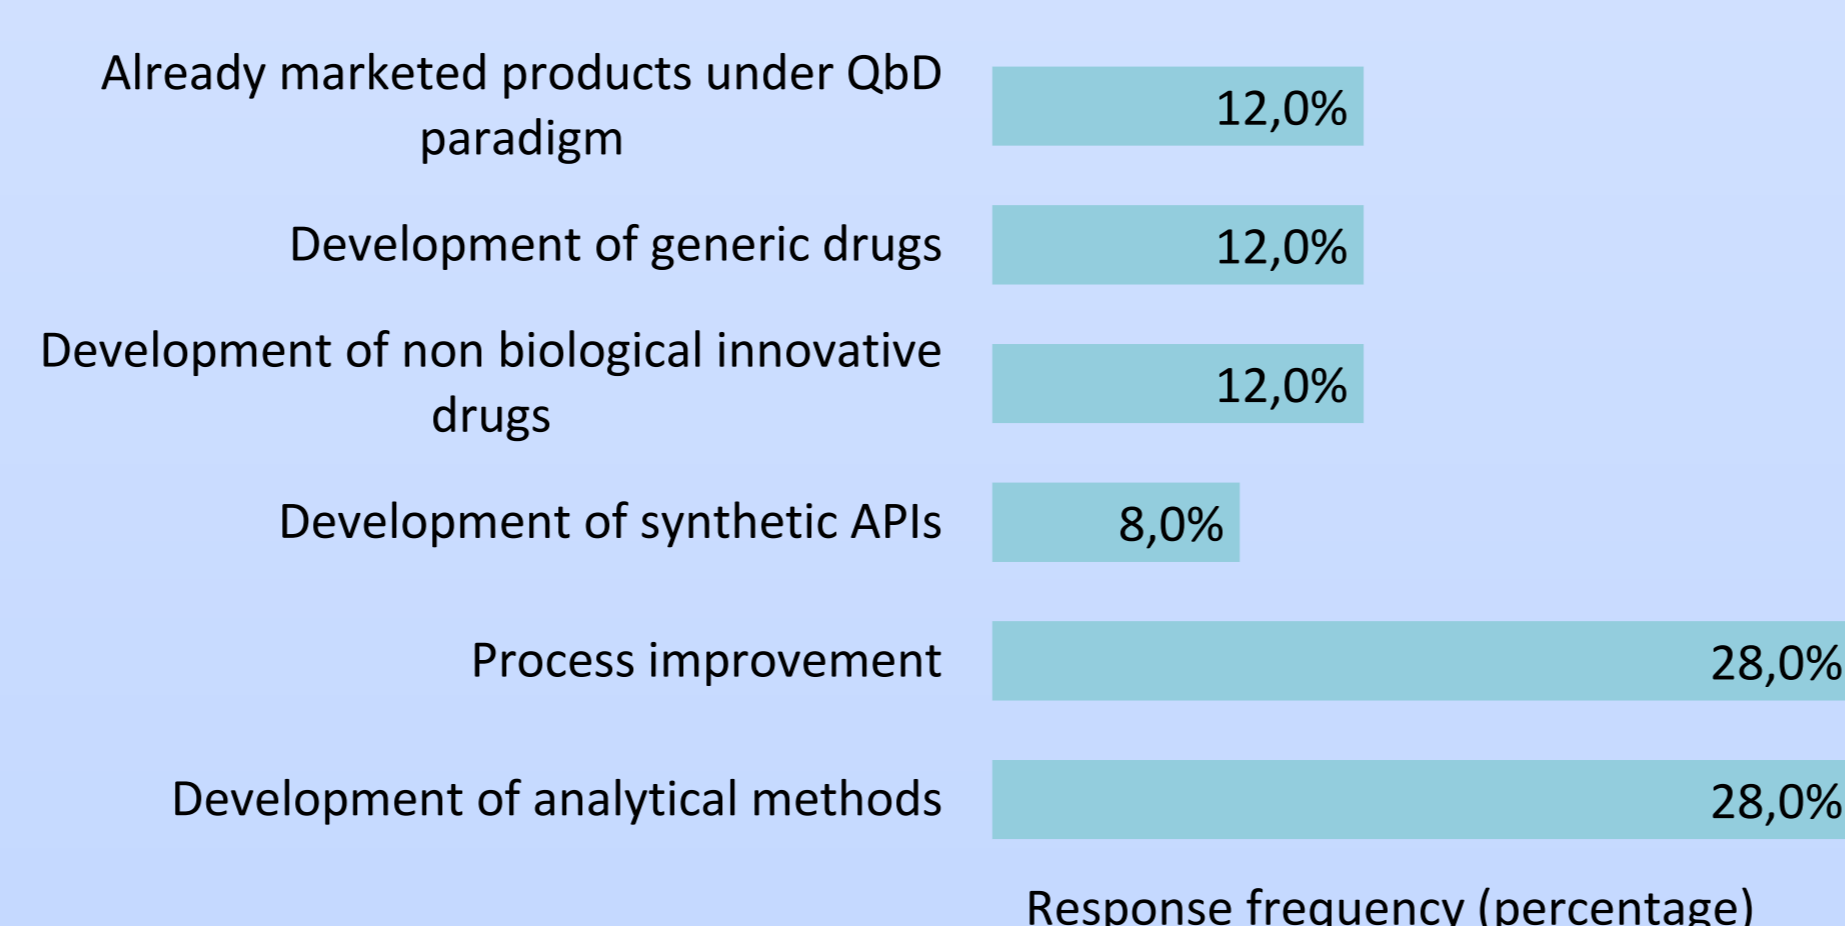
Already marketed products under QbD paradigm 12,0%

Development of generic drugs 12,0%

Development of non biological innovative drugs 12,0%

Development of synthetic APIs 8,0%

Process improvement 28,0%

Development of analytical methods 28,0%

Response frequency (percentage)